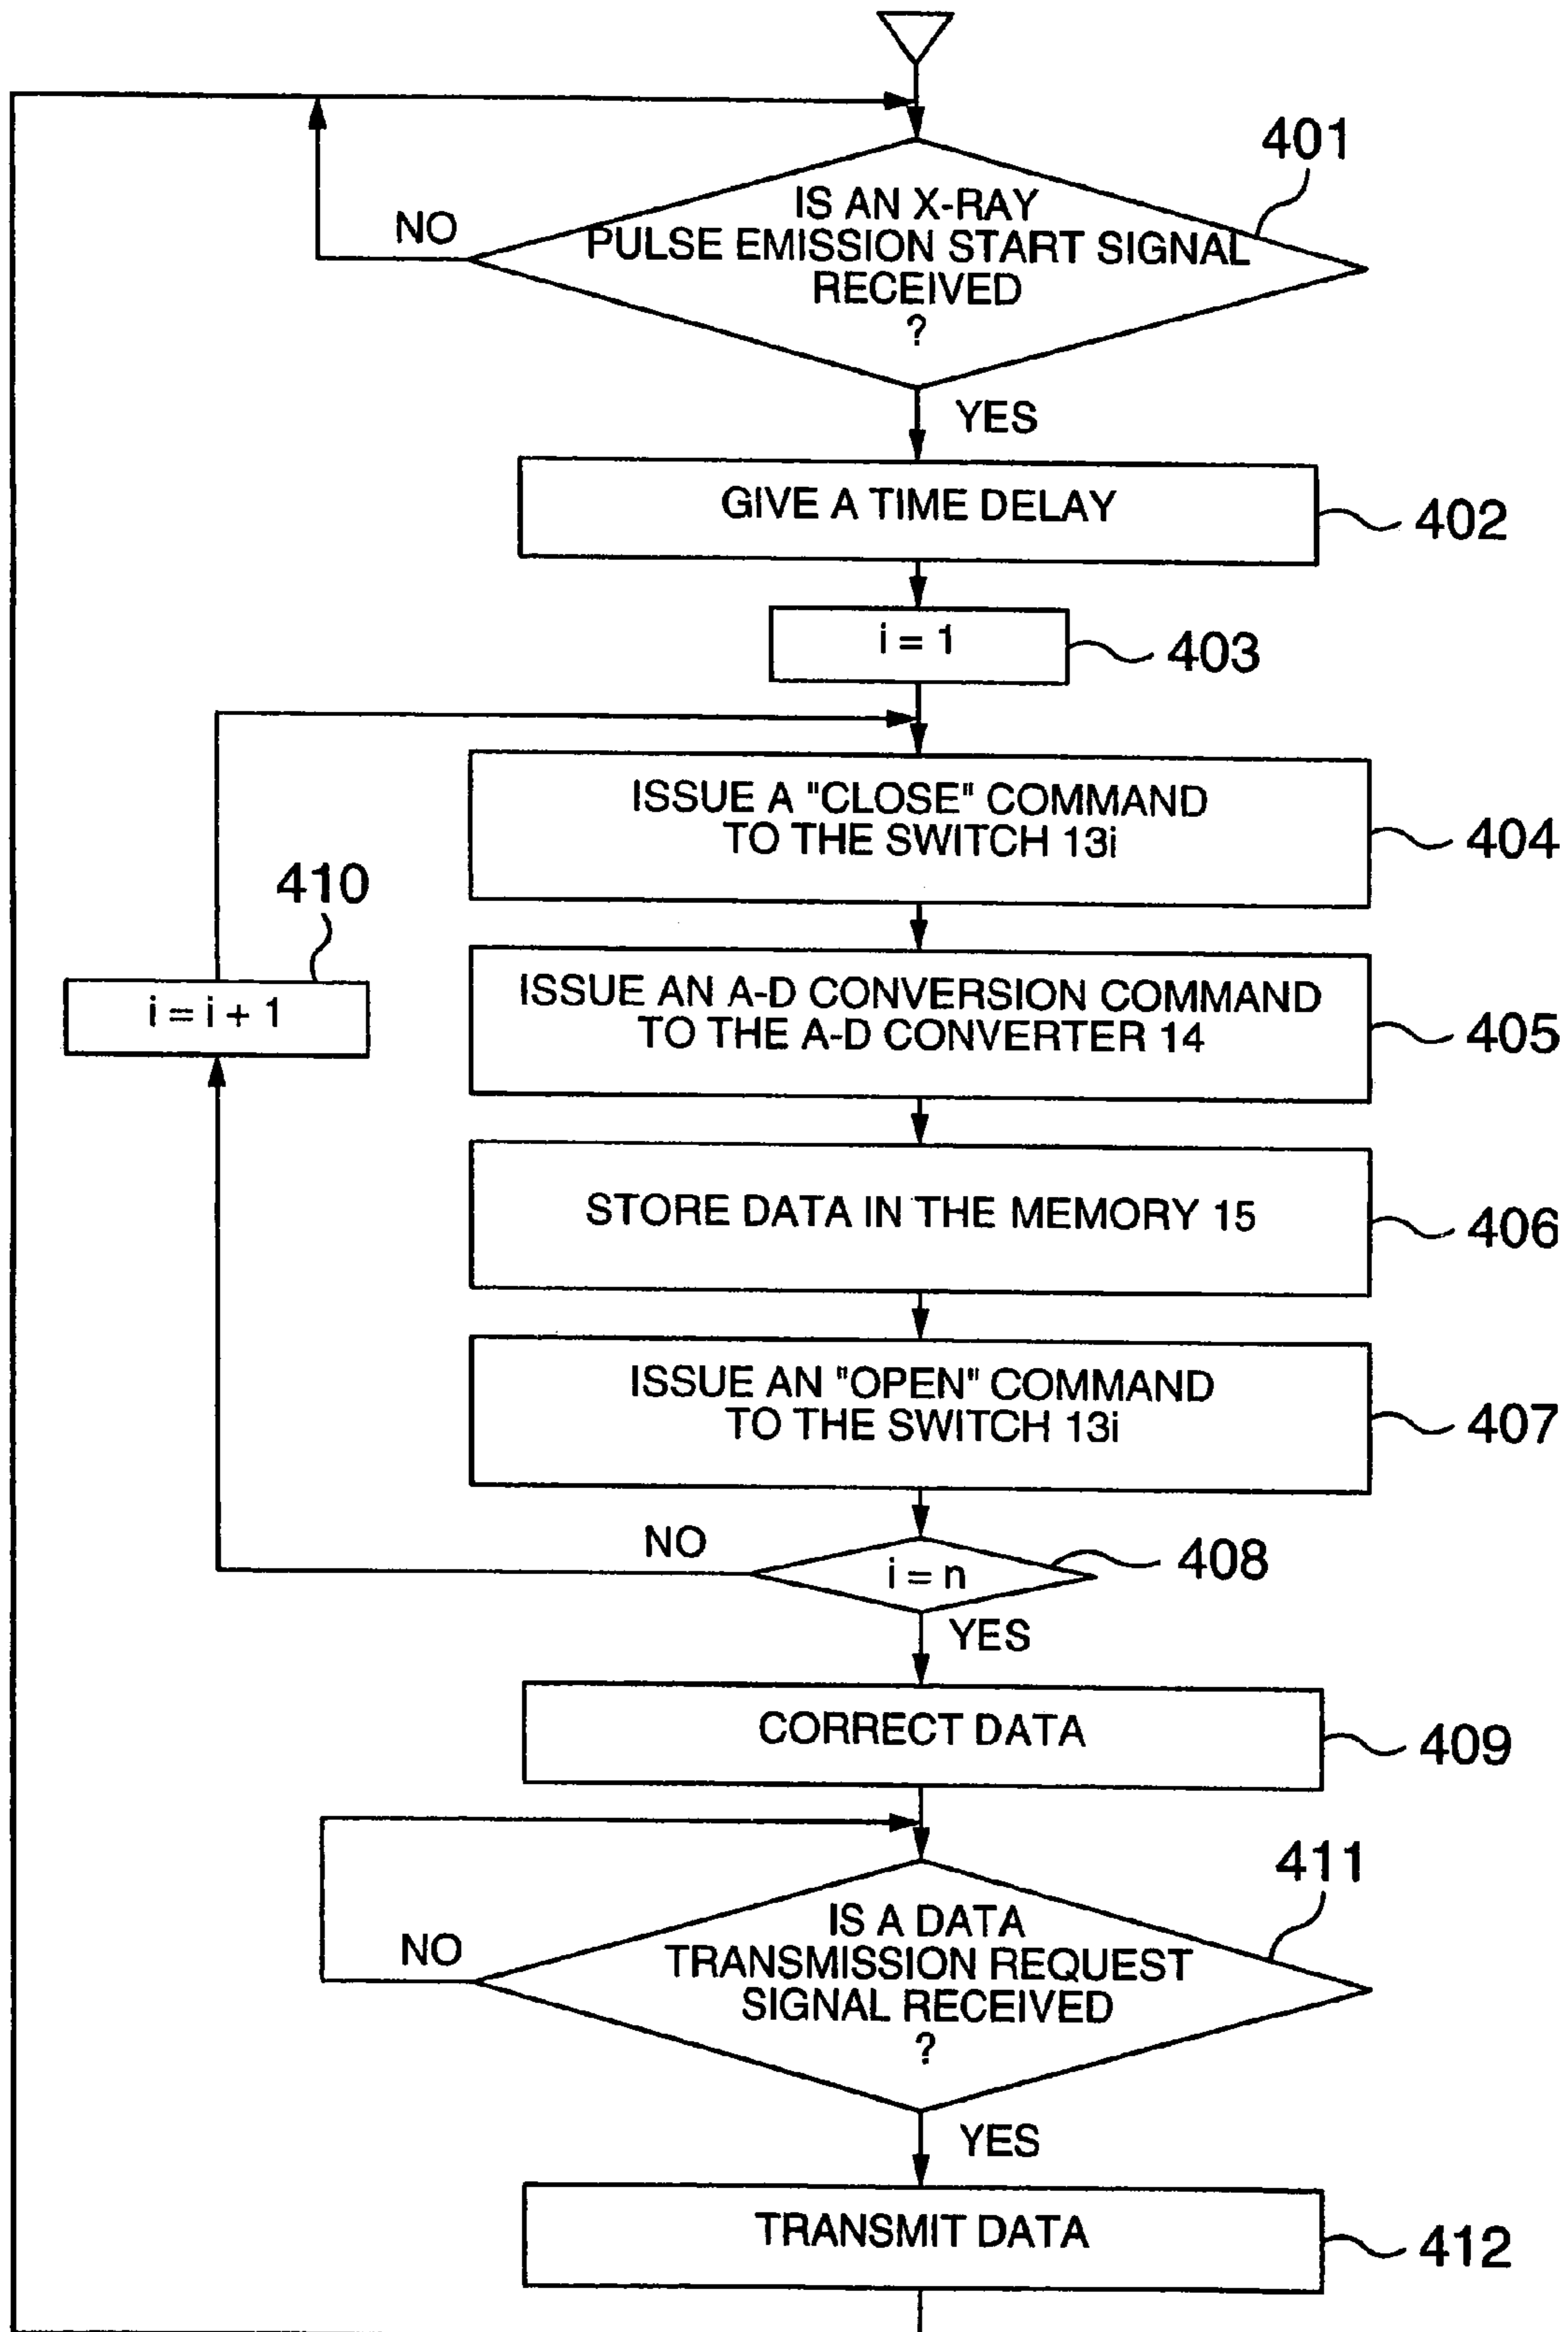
IS AN X-RAY PULSE EMISSION START SIGNAL RECEIVED ?

401

NO

YES

GIVE A TIME DELAY

402

i = 1

403

ISSUE A "CLOSE" COMMAND TO THE SWITCH 13i

404

410

i = i + 1

ISSUE AN A-D CONVERSION COMMAND TO THE A-D CONVERTER 14

405

STORE DATA IN THE MEMORY 15

406

ISSUE AN "OPEN" COMMAND TO THE SWITCH 13i

407

NO

i = n

408

YES

CORRECT DATA

409

IS A DATA TRANSMISSION REQUEST SIGNAL RECEIVED ?

411

NO

YES

TRANSMIT DATA

412